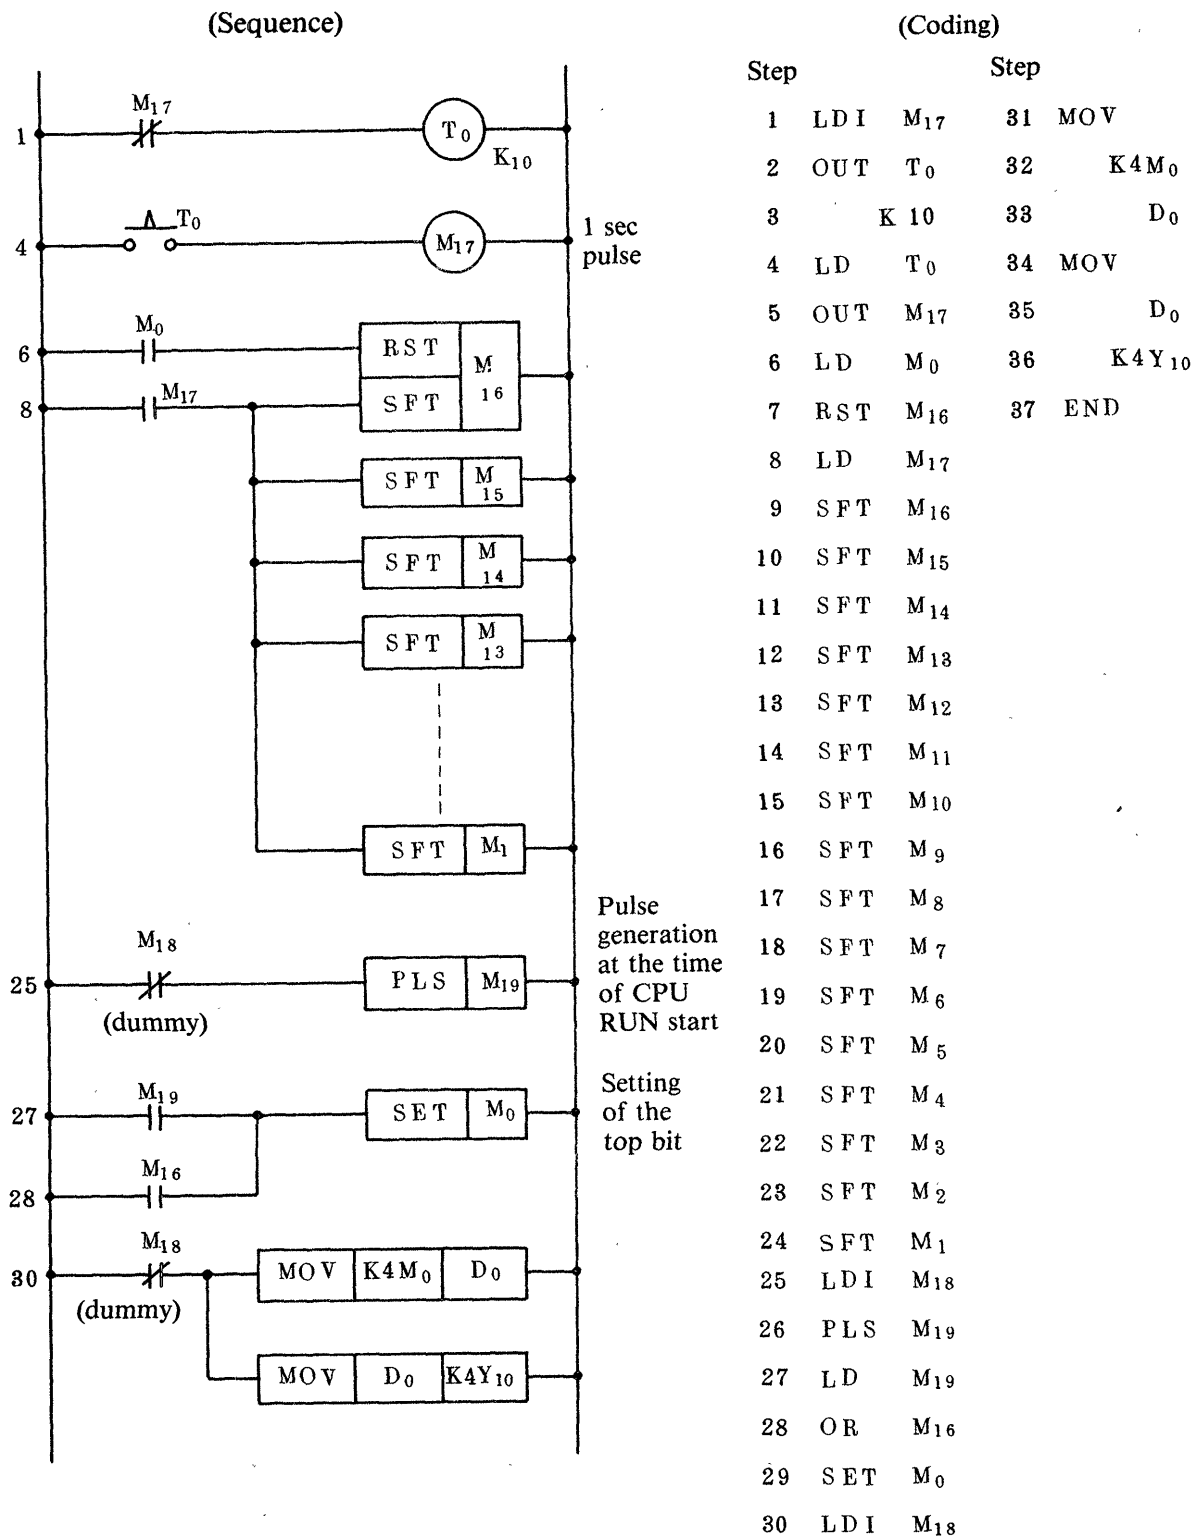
(Sequence)

1 $M_{17}$ $T_0$ $K_{10}$

4 $T_0$ $M_{17}$ 1 sec pulse

6 $M_0$ RST M 16

8 $M_{17}$ SFT

SFT $M_{15}$

SFT $M_{14}$

SFT $M_{13}$

SFT $M_1$

Pulse generation at the time of CPU RUN start

25 $M_{18}$ (dummy) PLS $M_{19}$

Setting of the top bit

27 $M_{19}$ SET $M_0$

28 $M_{16}$

30 $M_{18}$ (dummy) MOV $K4M_0$ $D_0$

MOV $D_0$ $K4Y_{10}$

(Coding)

| Step | | |
|---|---|---|
| 1 | LDI | $M_{17}$ |
| 2 | OUT | $T_0$ |
| 3 | | K 10 |
| 4 | LD | $T_0$ |
| 5 | OUT | $M_{17}$ |
| 6 | LD | $M_0$ |
| 7 | RST | $M_{16}$ |
| 8 | LD | $M_{17}$ |
| 9 | SFT | $M_{16}$ |
| 10 | SFT | $M_{15}$ |
| 11 | SFT | $M_{14}$ |
| 12 | SFT | $M_{13}$ |
| 13 | SFT | $M_{12}$ |
| 14 | SFT | $M_{11}$ |
| 15 | SFT | $M_{10}$ |
| 16 | SFT | $M_9$ |
| 17 | SFT | $M_8$ |
| 18 | SFT | $M_7$ |
| 19 | SFT | $M_6$ |
| 20 | SFT | $M_5$ |
| 21 | SFT | $M_4$ |
| 22 | SFT | $M_3$ |
| 23 | SFT | $M_2$ |
| 24 | SFT | $M_1$ |
| 25 | LDI | $M_{18}$ |
| 26 | PLS | $M_{19}$ |
| 27 | LD | $M_{19}$ |
| 28 | OR | $M_{16}$ |
| 29 | SET | $M_0$ |
| 30 | LDI | $M_{18}$ |

| Step | | |
|---|---|---|
| 31 | MOV | |
| 32 | | $K4M_0$ |
| 33 | | $D_0$ |
| 34 | MOV | |
| 35 | | $D_0$ |
| 36 | | $K4Y_{10}$ |
| 37 | END | |